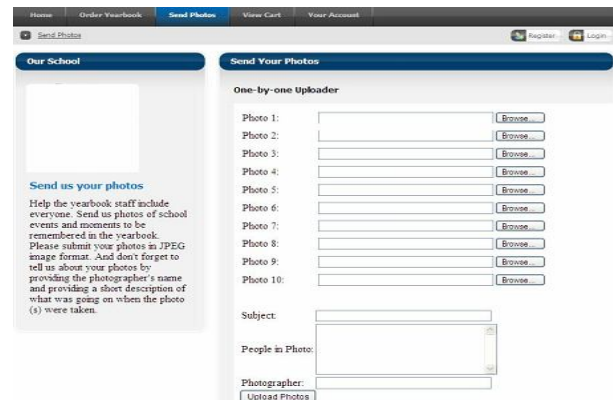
Home Order Yearbook Send Photos View Cart Your Account

Send Photos

Register Login

Our School

Send us your photos

Help the yearbook staff include everyone. Send us photos of school events and moments to be remembered in the yearbook. Please submit your photos in JPEG image format. And don't forget to tell us about your photos by providing the photographer's name and providing a short description of what was going on when the photo (s) were taken.

Send Your Photos

One-by-one Uploader

Photo 1: Browse...
Photo 2: Browse...
Photo 3: Browse...
Photo 4: Browse...
Photo 5: Browse...
Photo 6: Browse...
Photo 7: Browse...
Photo 8: Browse...
Photo 9: Browse...
Photo 10: Browse...

Subject:

People in Photo:

Photographer:

Upload Photos